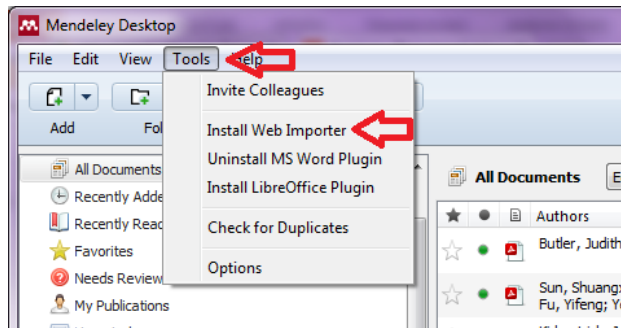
Mendeley Desktop

File Edit View Tools Help

Add Fo

Invite Colleagues

Install Web Importer

Uninstall MS Word Plugin

Install LibreOffice Plugin

Check for Duplicates

Options

All Documents

Recently Adde

Recently Read

Favorites

Needs Review

My Publications

All Documents

Authors

Butler, Judith

Sun, Shuang

Fu, Yifeng; Y